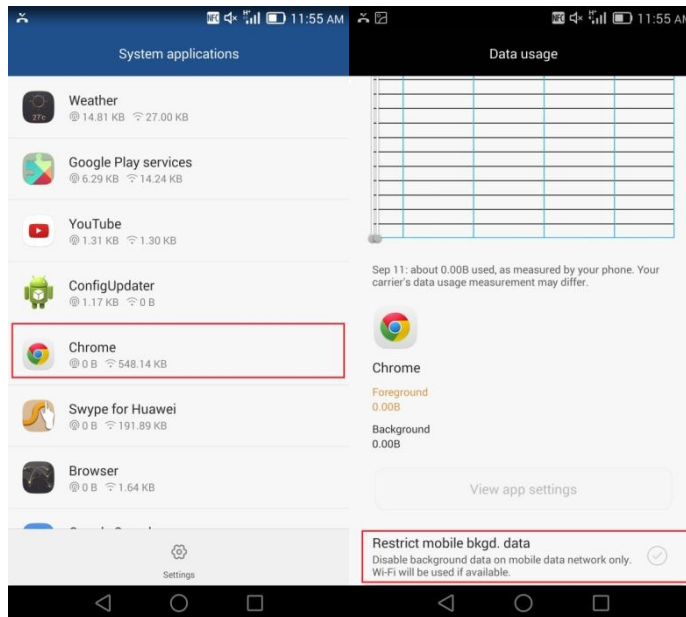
11:55 AM

System applications

Weather
27°C
14.81 KB 27.00 KB

Google Play services
6.29 KB 14.24 KB

YouTube
1.31 KB 1.30 KB

ConfigUpdater
1.17 KB 0 B

Chrome
0 B 548.14 KB

Swype for Huawei
0 B 191.89 KB

Browser
0 B 1.64 KB

Settings

11:55 AM

Data usage

Sep 11: about 0.00B used, as measured by your phone. Your carrier's data usage measurement may differ.

Chrome

Foreground
0.00B

Background
0.00B

View app settings

Restrict mobile bkgd. data
Disable background data on mobile data network only. Wi-Fi will be used if available.